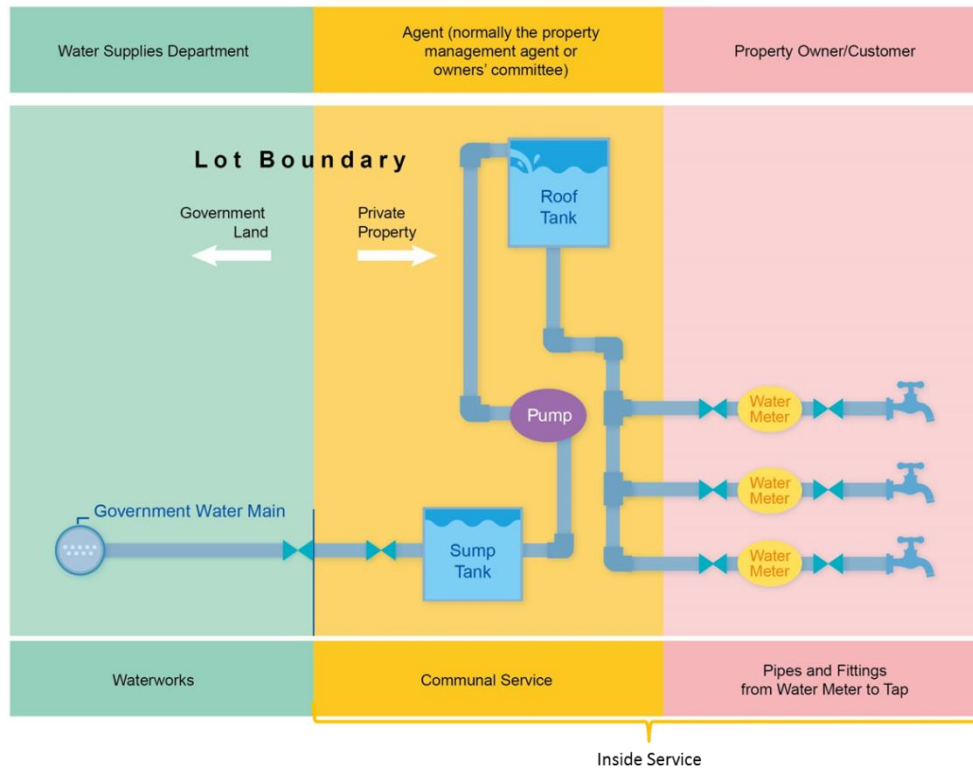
Water Supplies Department

Agent (normally the property management agent or owners' committee)

Property Owner/Customer

Lot Boundary

Government Land

Private Property

Roof Tank

Pump

Water Meter

Water Meter

Water Meter

Government Water Main

Sump Tank

Waterworks

Communal Service

Pipes and Fittings from Water Meter to Tap

Inside Service